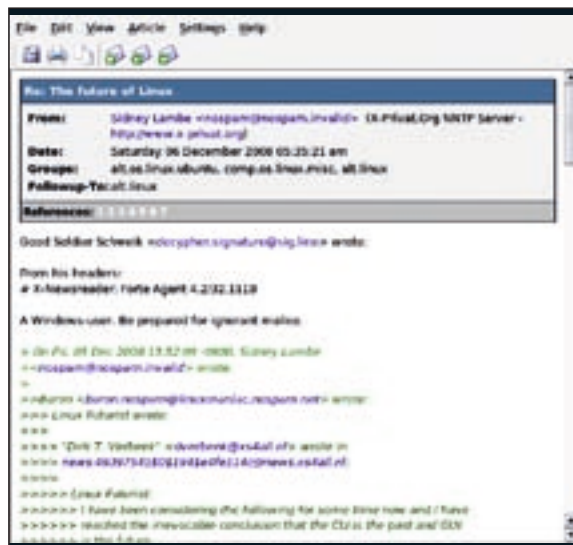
File Edit View Article Settings Help

Re: The future of Linux

From: Sidney Lambe <nospam@nospam.invalid> (X-Privat.Org NNTP Server - http://www.x-privat.org)
Date: Saturday 06 December 2008 05:25:21 am
Groups: alt.os.linux.ubuntu, comp.os.linux.misc, alt.linux
Followup-To: alt.linux
References: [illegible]

Good Soldier Schweik <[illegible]@sig.linux> wrote:

From his headers:
# X-Newsreader: Forte Agent 4.2/32.1118

A Windows user. Be prepared for ignorant mailos.

> On Fri, 05 Dec 2008 13:52:09 -0800, Sidney Lambe
> <nospam@nospam.invalid> wrote:
>
>> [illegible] <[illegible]@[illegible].nospam.net> wrote:
>>> Linux Rules wrote:
>>>
>>>> "Dirk T. Verbeek" <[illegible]@xs4all.nl> wrote in
>>>> news:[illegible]@news.xs4all.nl:
>>>>
>>>>> Linux Rules
>>>>>> I have been considering the following for some time now and I have
>>>>>> reached the inescapable conclusion that the CLI is the past and GUI
>>>>>> is the future.